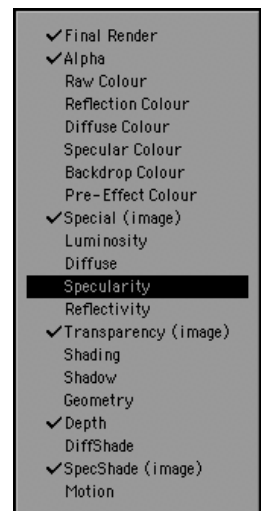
✓Final Render
✓Alpha
Raw Colour
Reflection Colour
Diffuse Colour
Specular Colour
Backdrop Colour
Pre-Effect Colour
✓Special (image)
Luminosity
Diffuse
Specularity
Reflectivity
✓Transparency (image)
Shading
Shadow
Geometry
✓Depth
DiffShade
✓SpecShade (image)
Motion